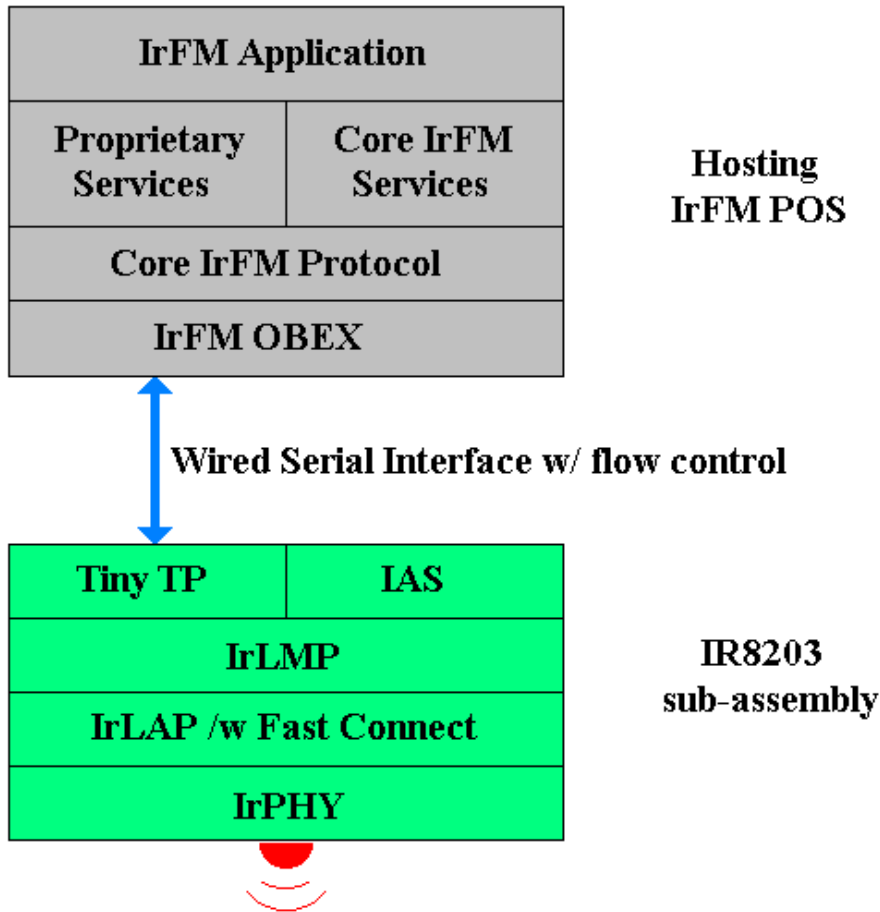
IrFM Application

Proprietary Services

Core IrFM Services

Core IrFM Protocol

IrFM OBEX

Hosting IrFM POS

Wired Serial Interface w/ flow control

Tiny TP

IAS

IrLMP

IrLAP /w Fast Connect

IrPHY

IR8203 sub-assembly